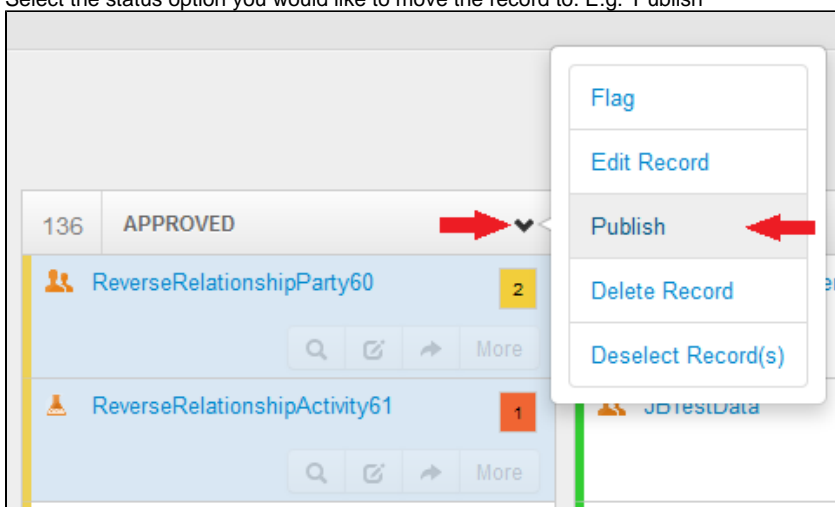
Select the status option you would like to move the record to. E.g. Publish

136 APPROVED

ReverseRelationshipParty60 2

More

ReverseRelationshipActivity61 1

More

Flag

Edit Record

Publish

Delete Record

Deselect Record(s)

JBTestData